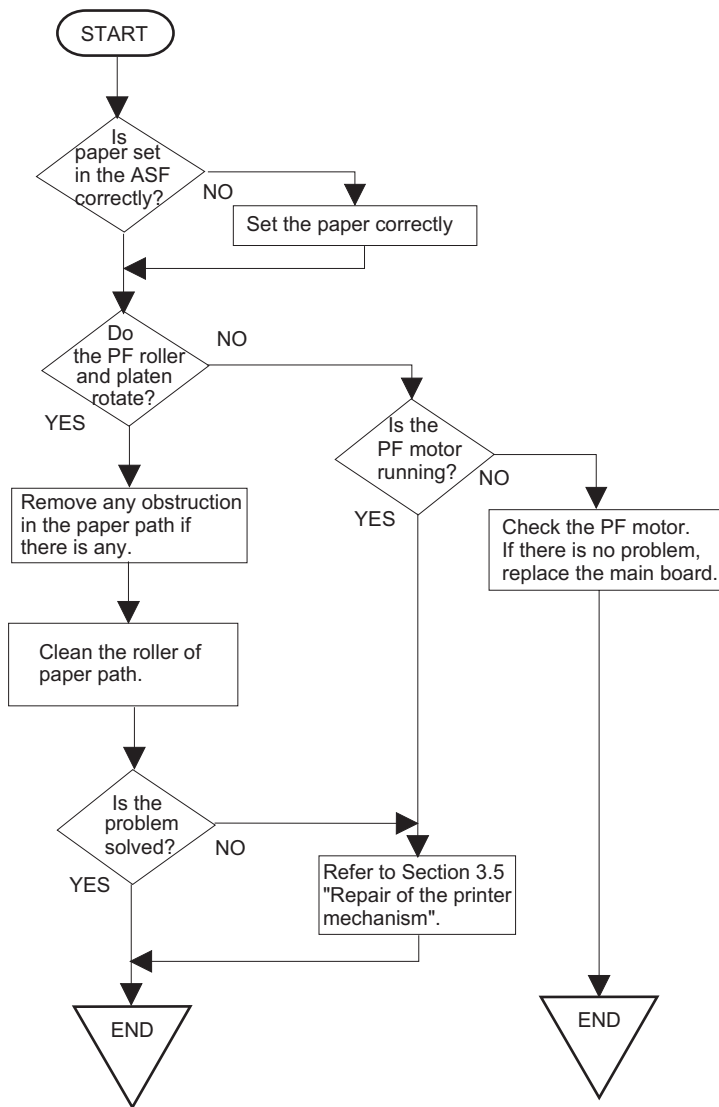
START

Is paper set in the ASF correctly?

NO

Set the paper correctly

Do the PF roller and platen rotate?

NO

YES

Is the PF motor running?

NO

Remove any obstruction in the paper path if there is any.

YES

Check the PF motor. If there is no problem, replace the main board.

Clean the roller of paper path.

Is the problem solved?

NO

YES

Refer to Section 3.5 "Repair of the printer mechanism".

END

END